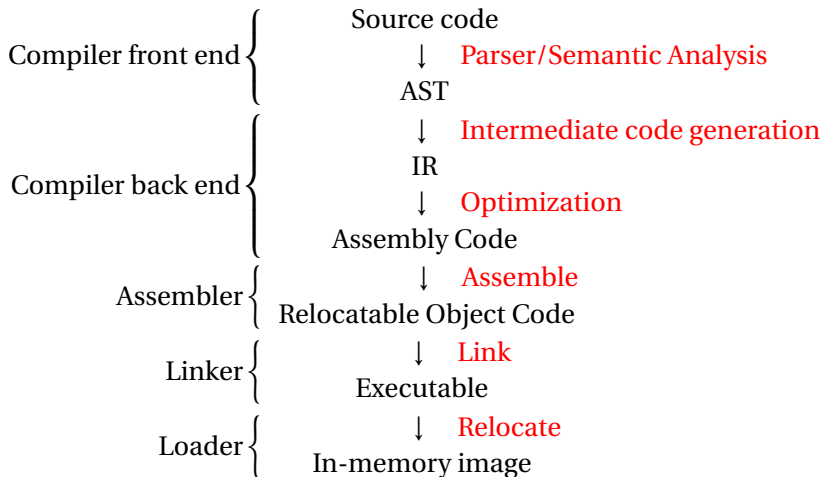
Compiler front end
Source code
↓ Parser/Semantic Analysis
AST

Compiler back end
↓ Intermediate code generation
IR
↓ Optimization
Assembly Code

Assembler
↓ Assemble
Relocatable Object Code

Linker
↓ Link
Executable

Loader
↓ Relocate
In-memory image